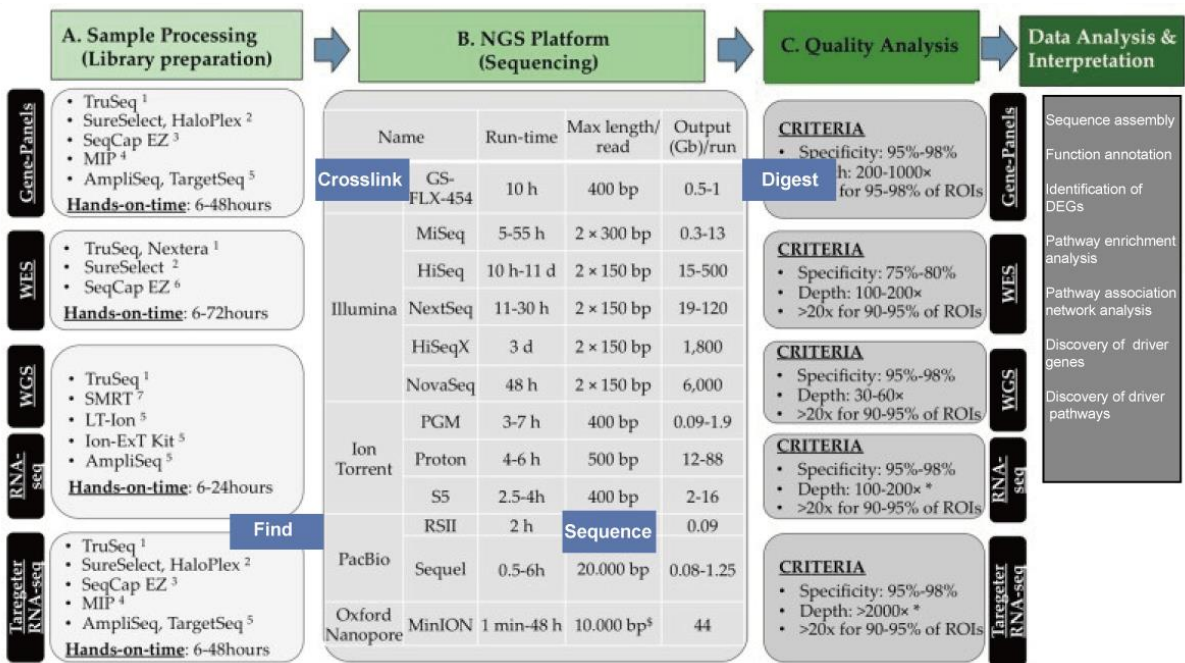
A. Sample Processing (Library preparation)

B. NGS Platform (Sequencing)

C. Quality Analysis

Data Analysis & Interpretation

Gene-Panels

• TruSeq $^1$
• SureSelect, HaloPlex $^2$
• SeqCap EZ $^3$
• MIP $^4$
• AmpliSeq, TargetSeq $^5$
Hands-on-time: 6-48hours

WES

• TruSeq, Nextera $^1$
• SureSelect $^2$
• SeqCap EZ $^6$
Hands-on-time: 6-72hours

WGS

RNA-seq

• TruSeq $^1$
• SMRT $^7$
• LT-Ion $^5$
• Ion-ExT Kit $^5$
• AmpliSeq $^5$
Hands-on-time: 6-24hours

Tarergeter RNA-seq

• TruSeq $^1$
• SureSelect, HaloPlex $^2$
• SeqCap EZ $^3$
• MIP $^4$
• AmpliSeq, TargetSeq $^5$
Hands-on-time: 6-48hours

| Name | | Run-time | Max length/ read | Output (Gb)/run |
|---|---|---|---|---|
| | GS-FLX-454 | 10 h | 400 bp | 0.5-1 |
| Illumina | MiSeq | 5-55 h | 2 × 300 bp | 0.3-13 |
| | HiSeq | 10 h-11 d | 2 × 150 bp | 15-500 |
| | NextSeq | 11-30 h | 2 × 150 bp | 19-120 |
| | HiSeqX | 3 d | 2 × 150 bp | 1,800 |
| | NovaSeq | 48 h | 2 × 150 bp | 6,000 |
| Ion Torrent | PGM | 3-7 h | 400 bp | 0.09-1.9 |
| | Proton | 4-6 h | 500 bp | 12-88 |
| | S5 | 2.5-4h | 400 bp | 2-16 |
| PacBio | RSII | 2 h | | 0.09 |
| | Sequel | 0.5-6h | 20.000 bp | 0.08-1.25 |
| Oxford Nanopore | MinION | 1 min-48 h | 10.000 bp$^\$$ | 44 |

Crosslink

Digest

Find

Sequence

CRITERIA
• Specificity: 95%-98%
• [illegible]h: 200-1000×
• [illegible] for 95-98% of ROIs

Gene-Panels

CRITERIA
• Specificity: 75%-80%
• Depth: 100-200×
• >20x for 90-95% of ROIs

WES

CRITERIA
• Specificity: 95%-98%
• Depth: 30-60×
• >20x for 90-95% of ROIs

WGS

CRITERIA
• Specificity: 95%-98%
• Depth: 100-200× *
• >20x for 90-95% of ROIs

RNA-seq

CRITERIA
• Specificity: 95%-98%
• Depth: >2000× *
• >20x for 90-95% of ROIs

Tarergeter RNA-seq

Sequence assembly

Function annotation

Identification of DEGs

Pathway enrichment analysis

Pathway association network analysis

Discovery of driver genes

Discovery of driver pathways